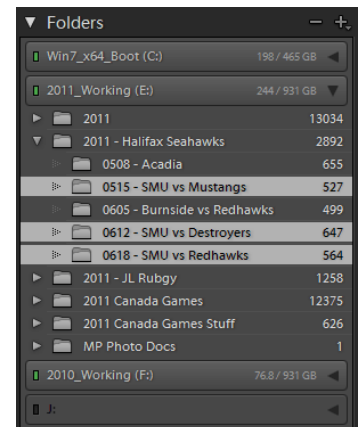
Folders – +

Win7_x64_Boot (C:) 198 / 465 GB

2011_Working (E:) 244 / 931 GB

2011 13034

2011 - Halifax Seahawks 2892

0508 - Acadia 655

0515 - SMU vs Mustangs 527

0605 - Burnside vs Redhawks 499

0612 - SMU vs Destroyers 647

0618 - SMU vs Redhawks 564

2011 - JL Rugby 1258

2011 Canada Games 12375

2011 Canada Games Stuff 626

MP Photo Docs 1

2010_Working (F:) 76.8 / 931 GB

J: